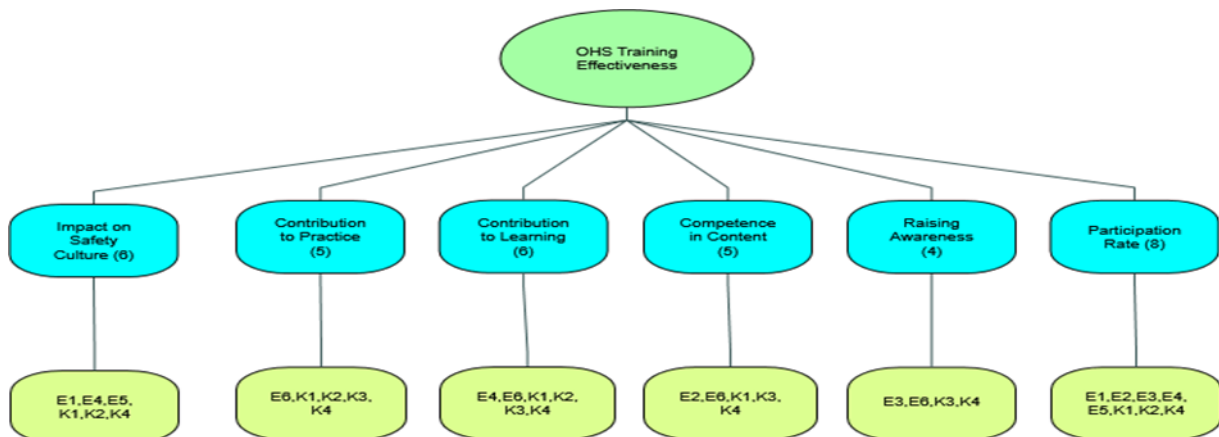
OHS Training Effectiveness

Impact on Safety Culture (6)

Contribution to Practice (5)

Contribution to Learning (6)

Competence in Content (5)

Raising Awareness (4)

Participation Rate (8)

E1,E4,E5, K1,K2,K4

E6,K1,K2,K3, K4

E4,E6,K1,K2, K3,K4

E2,E6,K1,K3, K4

E3,E6,K3,K4

E1,E2,E3,E4, E5,K1,K2,K4